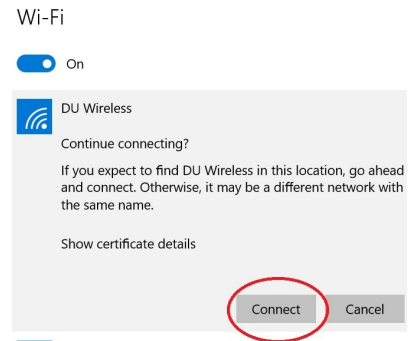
Wi-Fi

On

DU Wireless

Continue connecting?

If you expect to find DU Wireless in this location, go ahead and connect. Otherwise, it may be a different network with the same name.

Show certificate details

Connect

Cancel